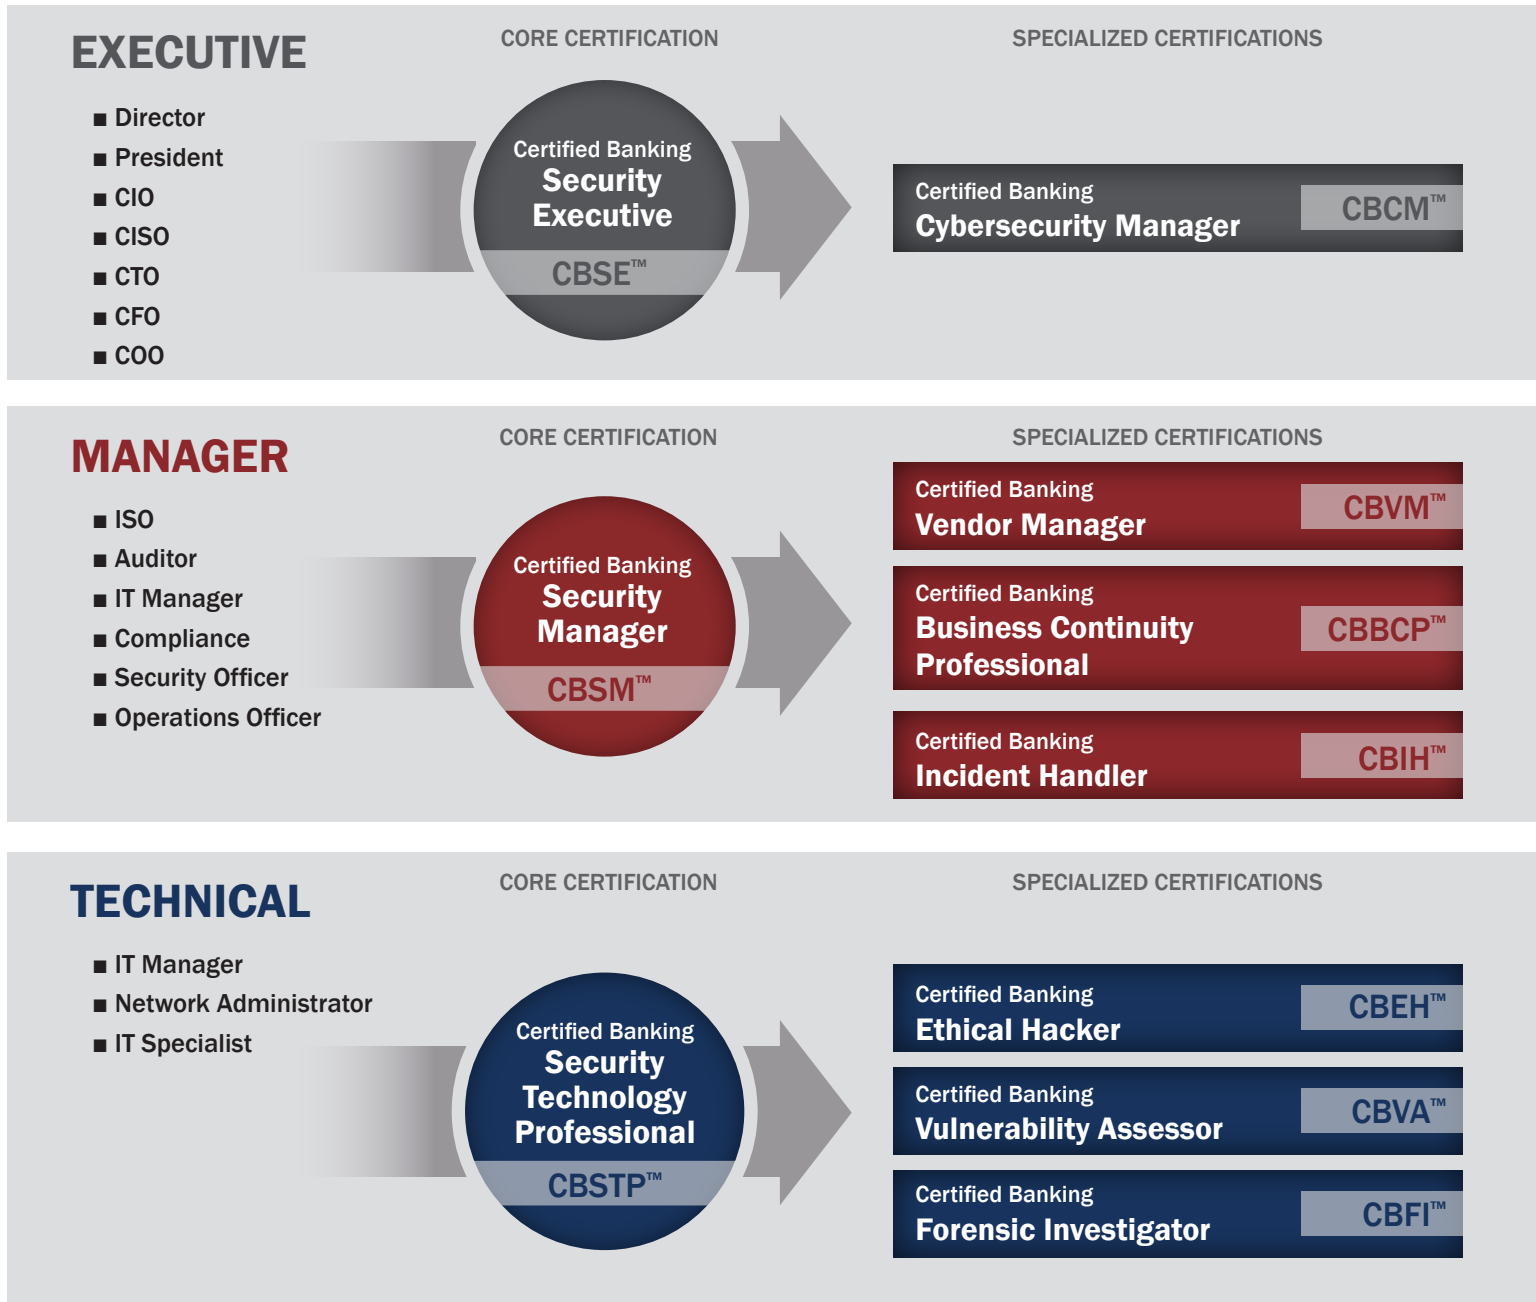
EXECUTIVE

CORE CERTIFICATION

SPECIALIZED CERTIFICATIONS

■ Director
■ President
■ CIO
■ CISO
■ CTO
■ CFO
■ COO

Certified Banking Security Executive
CBSE™

Certified Banking Cybersecurity Manager
CBCM™

MANAGER

CORE CERTIFICATION

SPECIALIZED CERTIFICATIONS

■ ISO
■ Auditor
■ IT Manager
■ Compliance
■ Security Officer
■ Operations Officer

Certified Banking Security Manager
CBSM™

Certified Banking Vendor Manager
CBVM™

Certified Banking Business Continuity Professional
CBBCP™

Certified Banking Incident Handler
CBIH™

TECHNICAL

CORE CERTIFICATION

SPECIALIZED CERTIFICATIONS

■ IT Manager
■ Network Administrator
■ IT Specialist

Certified Banking Security Technology Professional
CBSTP™

Certified Banking Ethical Hacker
CBEH™

Certified Banking Vulnerability Assessor
CBVA™

Certified Banking Forensic Investigator
CBFI™